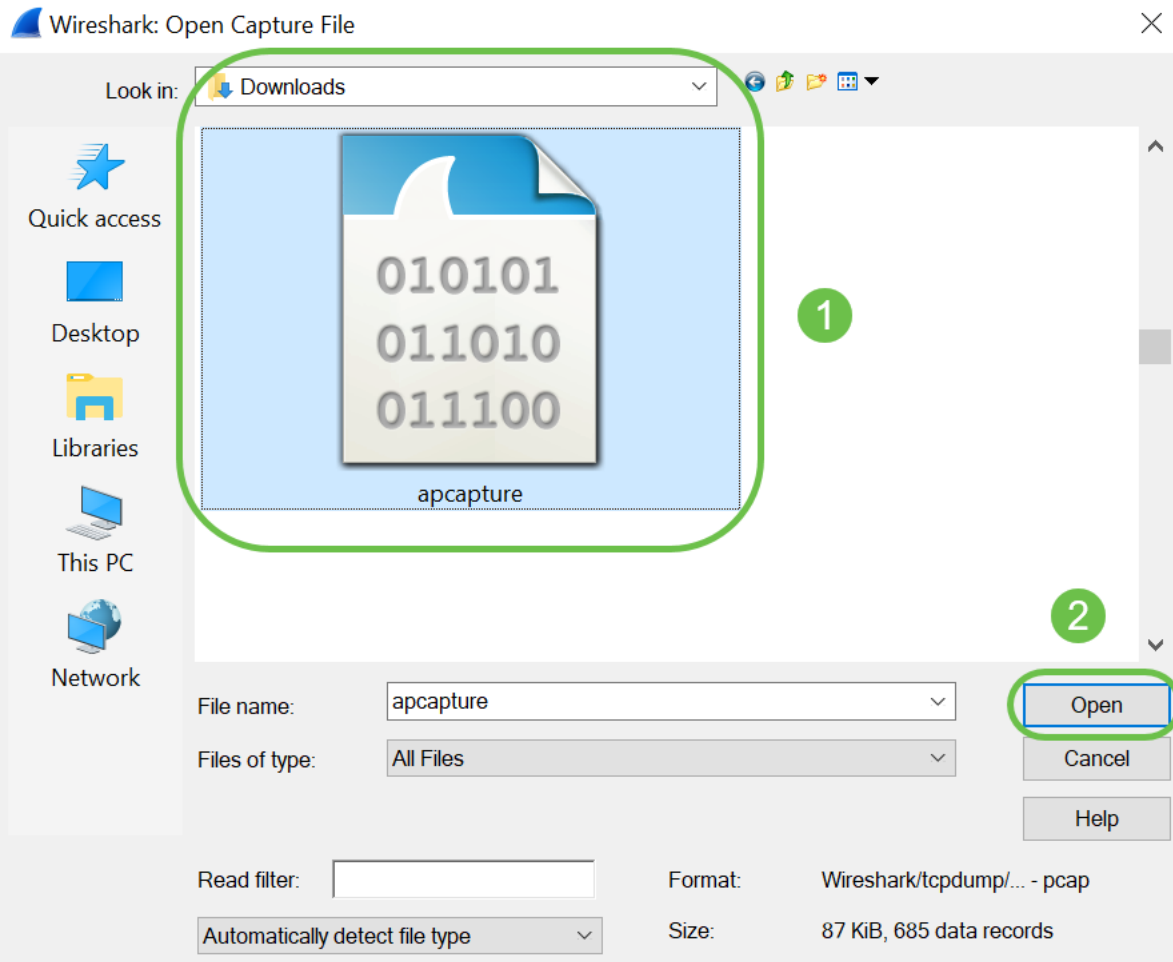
Wireshark: Open Capture File

Look in: Downloads

Quick access
Desktop
Libraries
This PC
Network

010101
011010
011100

apcapture

1

2

File name: apcapture
Files of type: All Files

Open
Cancel
Help

Read filter:
Automatically detect file type

Format: Wireshark/tcpdump/... - pcap
Size: 87 KiB, 685 data records